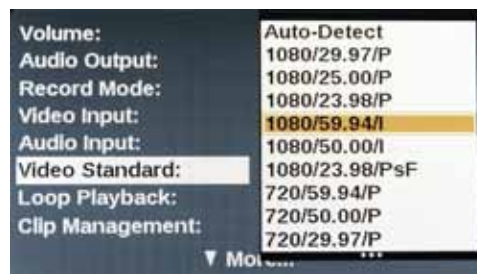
Volume:
Audio Output:
Record Mode:
Video Input:
Audio Input:
Video Standard:
Loop Playback:
Clip Management:
▼ Mo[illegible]

Auto-Detect
1080/29.97/P
1080/25.00/P
1080/23.98/P
1080/59.94/I
1080/50.00/I
1080/23.98/PsF
720/59.94/P
720/50.00/P
720/29.97/P